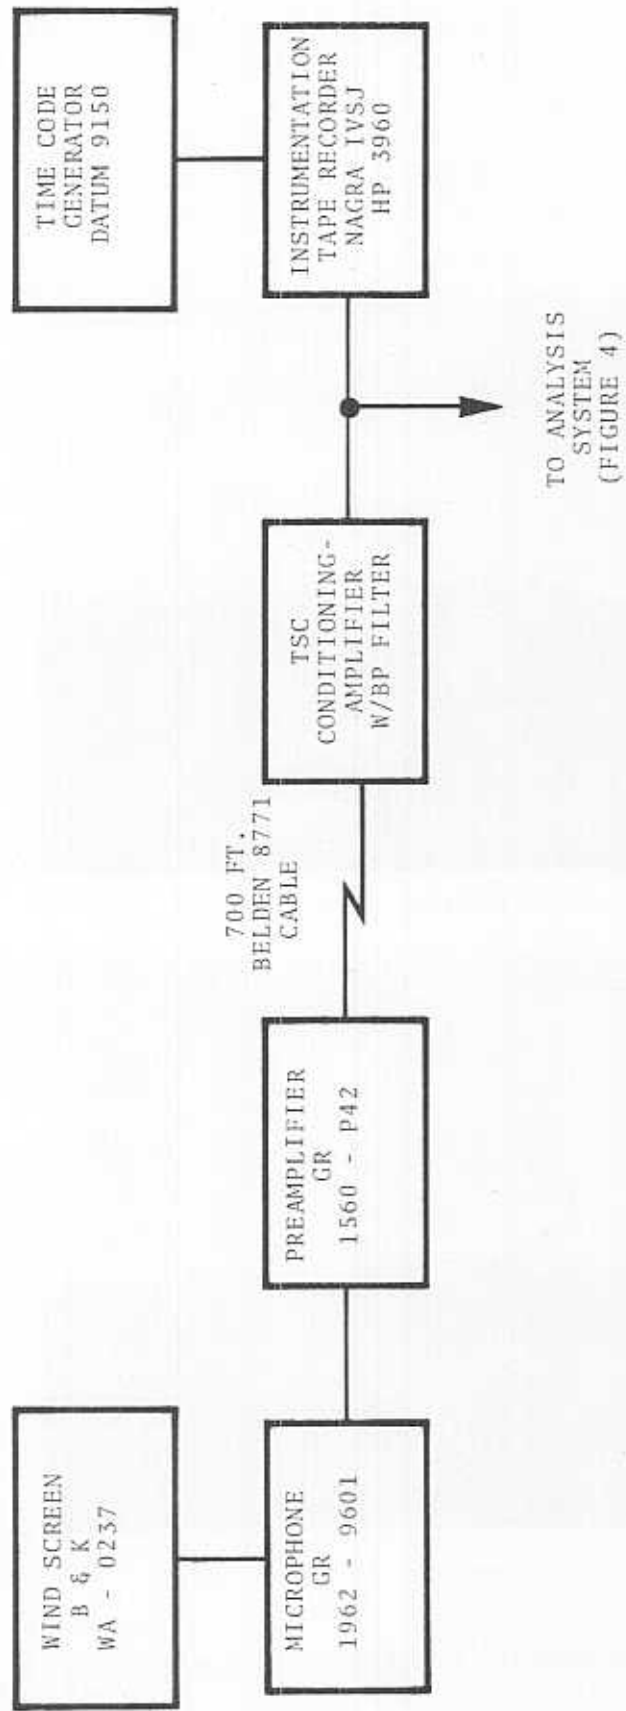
WIND SCREEN
B & K
WA - 0237

MICROPHONE
GR
1962 - 9601

PREAMPLIFIER
GR
1560 - P42

700 FT.
BELDEN 8771
CABLE

TSC
CONDITIONING-
AMPLIFIER
W/BP FILTER

TO ANALYSIS
SYSTEM
(FIGURE 4)

INSTRUMENTATION
TAPE RECORDER
NAGRA IVSJ
HP 3960

TIME CODE
GENERATOR
DATUM 9150